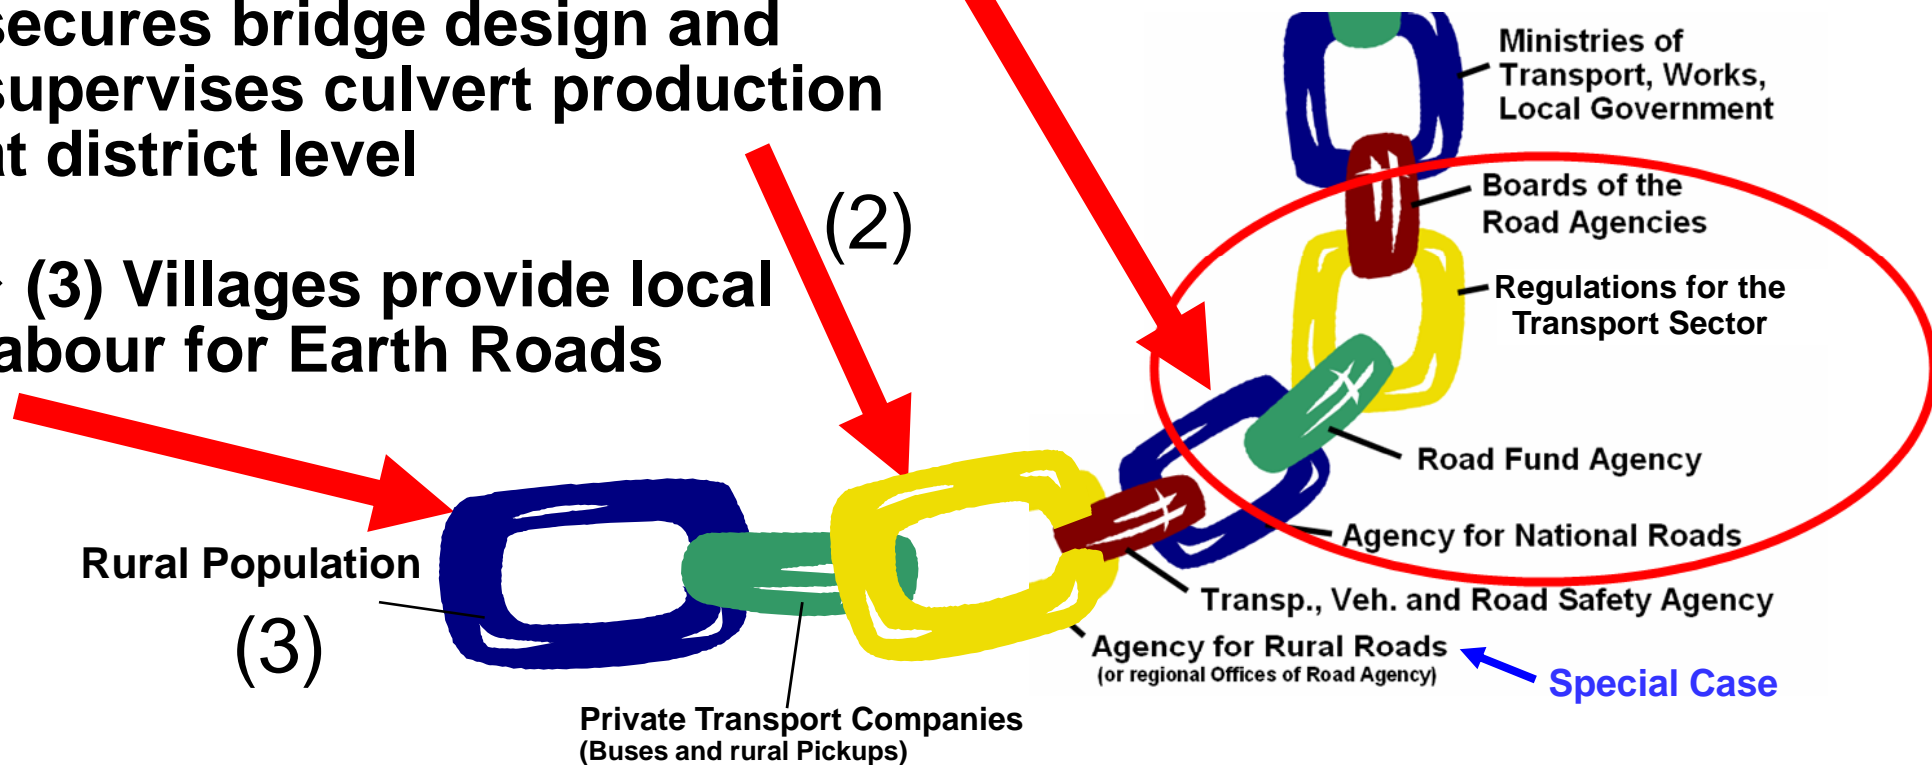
secures bridge design and supervises culvert production at district level

(2)

(3) Villages provide local labour for Earth Roads

Ministries of Transport, Works, Local Government

Boards of the Road Agencies

Regulations for the Transport Sector

Road Fund Agency

Agency for National Roads

Transp., Veh. and Road Safety Agency

Agency for Rural Roads
(or regional Offices of Road Agency)

Special Case

Rural Population

(3)

Private Transport Companies
(Buses and rural Pickups)